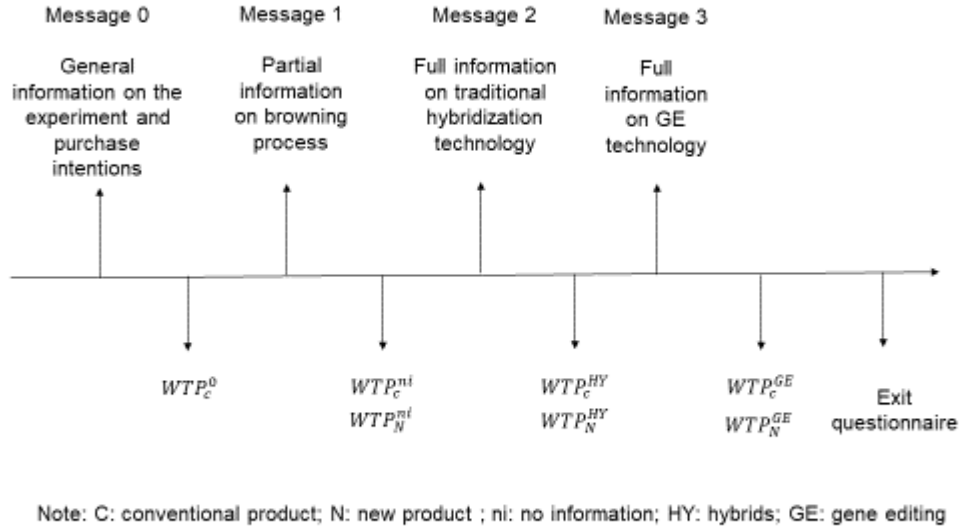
Message 0

General information on the experiment and purchase intentions

Message 1

Partial information on browning process

Message 2

Full information on traditional hybridization technology

Message 3

Full information on GE technology

$WTP_c^0$

$WTP_c^{ni}$
$WTP_N^{ni}$

$WTP_c^{HY}$
$WTP_N^{HY}$

$WTP_c^{GE}$
$WTP_N^{GE}$

Exit questionnaire

Note: C: conventional product; N: new product ; ni: no information; HY: hybrids; GE: gene editing